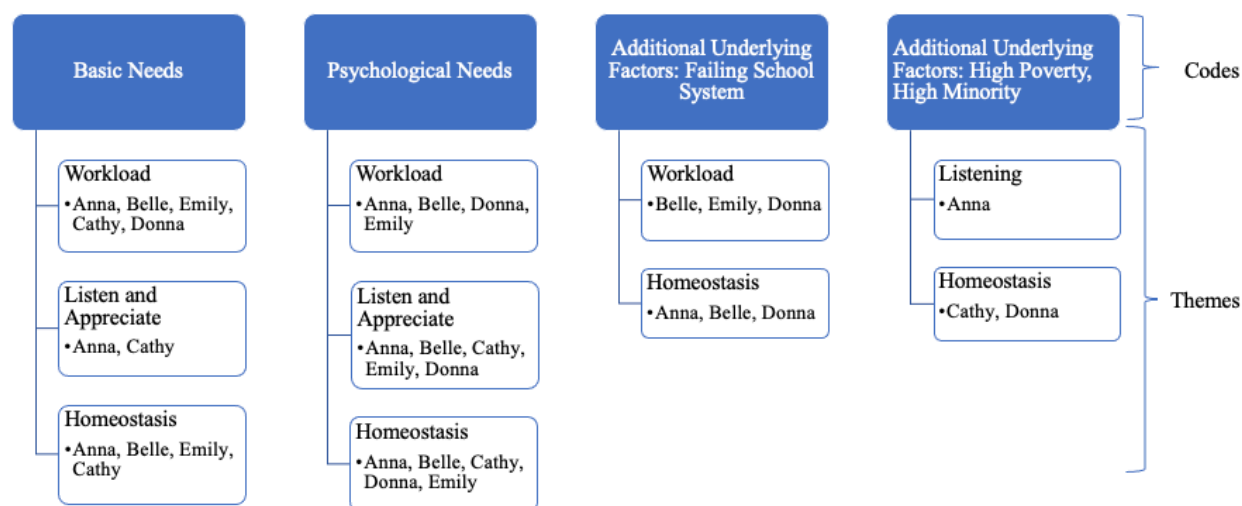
Basic Needs

Workload
•Anna, Belle, Emily, Cathy, Donna

Listen and Appreciate
•Anna, Cathy

Homeostasis
•Anna, Belle, Emily, Cathy

Psychological Needs

Workload
•Anna, Belle, Donna, Emily

Listen and Appreciate
•Anna, Belle, Cathy, Emily, Donna

Homeostasis
•Anna, Belle, Cathy, Donna, Emily

Additional Underlying Factors: Failing School System

Workload
•Belle, Emily, Donna

Homeostasis
•Anna, Belle, Donna

Additional Underlying Factors: High Poverty, High Minority

Listening
•Anna

Homeostasis
•Cathy, Donna

Codes

Themes